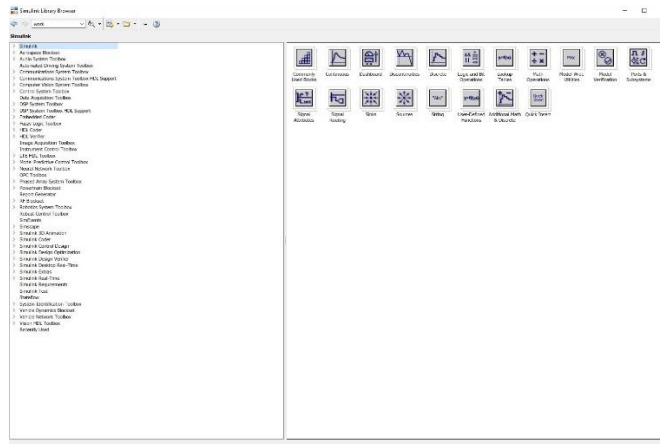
Simulink Library Browser

work

Simulink

Simulink
Aerospace Blockset
Audio System Toolbox
Automated Driving System Toolbox
Communications System Toolbox
Communications System Toolbox HDL Support
Computer Vision System Toolbox
Control System Toolbox
Data Acquisition Toolbox
DSP System Toolbox
DSP System Toolbox HDL Support
Embedded Coder
Fuzzy Logic Toolbox
HDL Coder
HDL Verifier
Image Acquisition Toolbox
Instrument Control Toolbox
LTE HDL Toolbox
Model Predictive Control Toolbox
Neural Network Toolbox
OPC Toolbox
Phased Array System Toolbox
Powertrain Blockset
Report Generator
RF Blockset
Robotics System Toolbox
Robust Control Toolbox
SimEvents
Simscape
Simulink 3D Animation
Simulink Coder
Simulink Control Design
Simulink Design Optimization
Simulink Design Verifier
Simulink Desktop Real-Time
Simulink Extras
Simulink Real-Time
Simulink Requirements
Simulink Test
Stateflow
System Identification Toolbox
Vehicle Dynamics Blockset
Vehicle Network Toolbox
Vision HDL Toolbox
Recently Used

Commonly Used Blocks
Continuous
Dashboard
Discontinuities
Discrete
Logic and Bit Operations
Lookup Tables
Math Operations
Model-Wide Utilities
Model Verification
Ports & Subsystems
Signal Attributes
Signal Routing
Sinks
Sources
String
User-Defined Functions
Additional Math & Discrete
Quick Insert